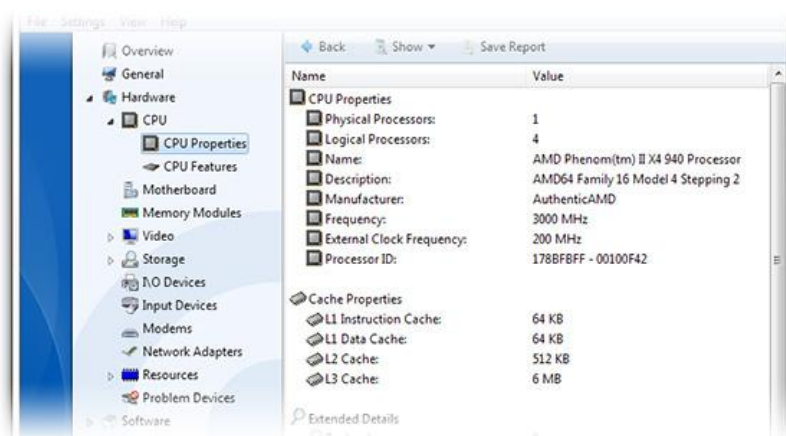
File Settings View Help

Overview
General
Hardware
CPU
CPU Properties
CPU Features
Motherboard
Memory Modules
Video
Storage
I\O Devices
Input Devices
Modems
Network Adapters
Resources
Problem Devices
Software

Back Show Save Report

| Name | Value |
|---|---|
| CPU Properties | |
| Physical Processors: | 1 |
| Logical Processors: | 4 |
| Name: | AMD Phenom(tm) II X4 940 Processor |
| Description: | AMD64 Family 16 Model 4 Stepping 2 |
| Manufacturer: | AuthenticAMD |
| Frequency: | 3000 MHz |
| External Clock Frequency: | 200 MHz |
| Processor ID: | 178BFBFF - 00100F42 |
| Cache Properties | |
| L1 Instruction Cache: | 64 KB |
| L1 Data Cache: | 64 KB |
| L2 Cache: | 512 KB |
| L3 Cache: | 6 MB |
| Extended Details | |